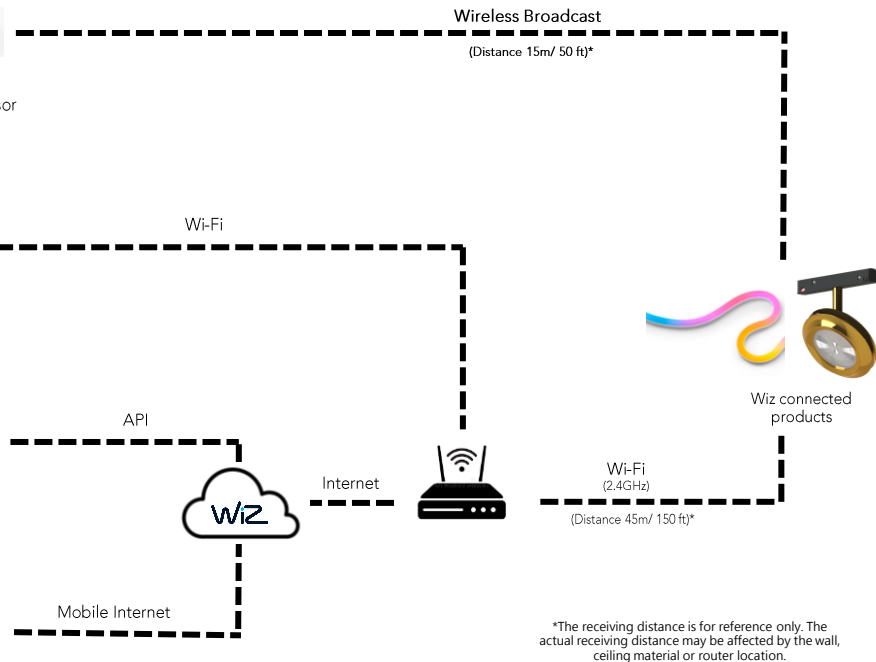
Wireless Broadcast

(Distance 15m/ 50 ft)*

or

Wi-Fi

Wiz connected products

API

WiZ

Internet

Wi-Fi
(2.4GHz)

(Distance 45m/ 150 ft)*

Mobile Internet

*The receiving distance is for reference only. The actual receiving distance may be affected by the wall, ceiling material or router location.